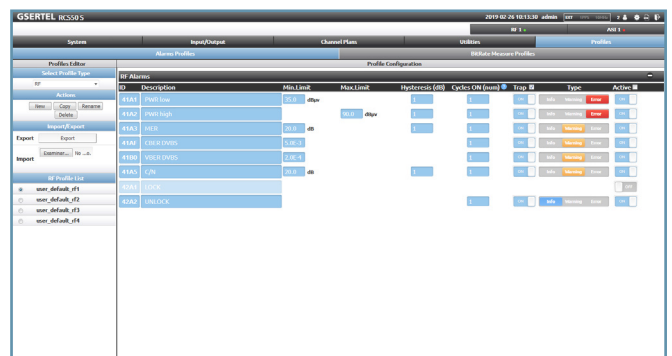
GSERTEL RCS50 S

2019 02-26 10:13:30 admin

RF 1

ASI 1

System | Input/Output | Channel Plans | Utilities | Profiles

Alarms Profiles | BitRate Measure Profiles

Profiles Editor

Select Profile Type

RF

Actions

New | Copy | Rename

Delete

Import/Export

Export | Export

Import | Examinar... No ...e.

RF Profile List

user_default_rf1

user_default_rf2

user_default_rf3

user_default_rf4

Profile Configuration

RF Alarms

| ID | Description | Min.Limit | Max.Limit | Hysteresis (dB) | Cycles ON (num) | Trap | Type | Active |
|---|---|---|---|---|---|---|---|---|
| 41A1 | PWR low | 35.0 dBµv | | 1 | 1 | ON | Info Warning Error | ON |
| 41A2 | PWR high | | 90.0 dBµv | 1 | 1 | ON | Info Warning Error | ON |
| 41A3 | MER | 20.0 dB | | 1 | 1 | ON | Info Warning Error | ON |
| 41AF | CBER DVBS | 5.0E-3 | | | 1 | ON | Info Warning Error | ON |
| 41B0 | VBER DVBS | 2.0E-4 | | | 1 | ON | Info Warning Error | ON |
| 41A5 | C/N | 20.0 dB | | 1 | 1 | ON | Info Warning Error | ON |
| 42A1 | LOCK | | | | | | | off |
| 42A2 | UNLOCK | | | | 1 | ON | Info Warning Error | ON |